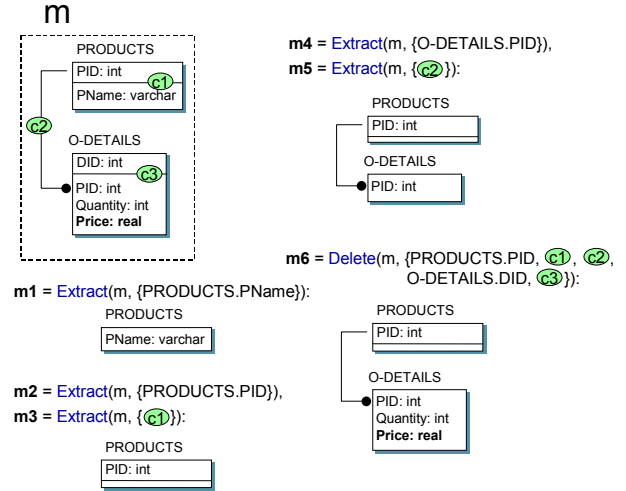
m

PRODUCTS
PID: int
c1
PName: varchar
c2
O-DETAILS
DID: int
c3
PID: int
Quantity: int
**Price: real**

**m4** = Extract(m, {O-DETAILS.PID}),
**m5** = Extract(m, {c2}):

PRODUCTS
PID: int
O-DETAILS
PID: int

**m6** = Delete(m, {PRODUCTS.PID, c1, c2, O-DETAILS.DID, c3}):

PRODUCTS
PID: int
O-DETAILS
PID: int
Quantity: int
**Price: real**

**m1** = Extract(m, {PRODUCTS.PName}):

PRODUCTS
PName: varchar

**m2** = Extract(m, {PRODUCTS.PID}),
**m3** = Extract(m, {c1}):

PRODUCTS
PID: int